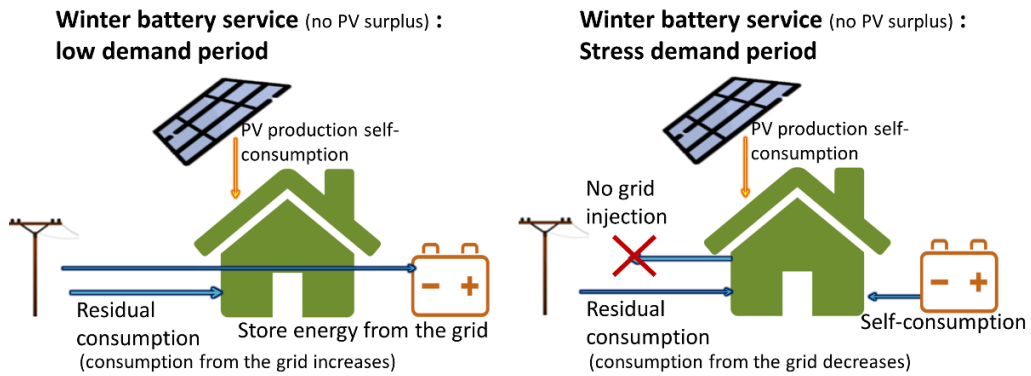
**Winter battery service** (no PV surplus) **: low demand period**

PV production self-consumption

Residual consumption
(consumption from the grid increases)

Store energy from the grid

– +

**Winter battery service** (no PV surplus) **: Stress demand period**

PV production self-consumption

No grid injection

Residual consumption
(consumption from the grid decreases)

– +

Self-consumption